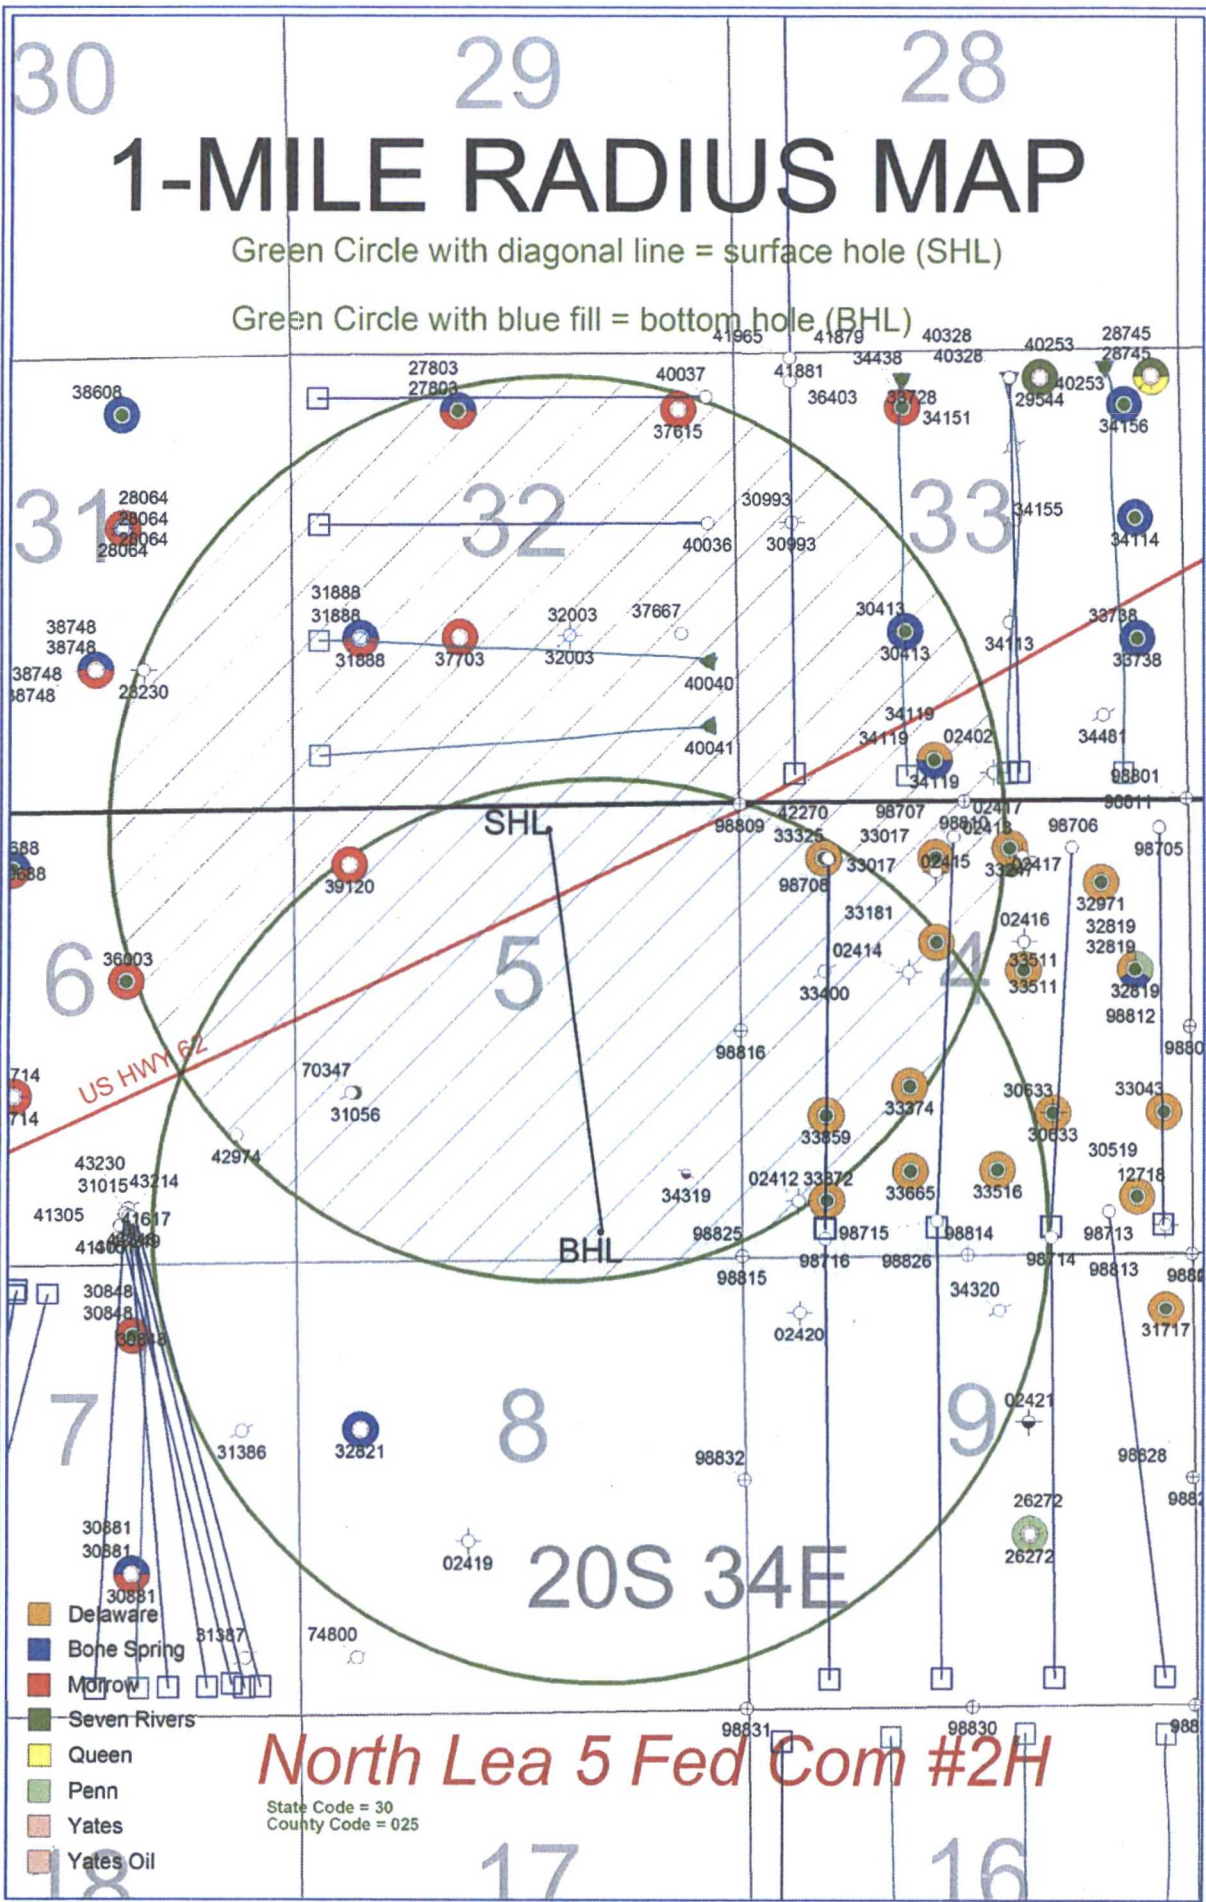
30 29 28

1-MILE RADIUS MAP

Green Circle with diagonal line = surface hole (SHL)

Green Circle with blue fill = bottom hole (BHL)

41965 41879 40328 40328 40253 28745 28745 34438 41881 36403 38728 34151 40253 29544 34156 38608 27803 27803 40037 37615

31 28064 28064 28064 28064 32 30993 30993 40036 33 34155 34114

38748 38748 38748 38748 28230 31888 31888 31888 37703 32003 32003 37667 40040 30413 30413 34113 33738 33738 34481

40041 34119 34119 02402 34119 98801 98811

SHL 42270 98707 98810 02417 02418 98706 98705 688 688 98809 33325 33017 33017 02415 33247 02417 39120 98708 32971 32819 33181 02416 32819 02414 33511 33511 32819 6 36003 5 33400 4 98812 98816 9880 714 714 US HWY 62 70347 31056 30633 30633 33043 33374 33859 30519 43230 31015 43214 42974 34319 02412 33372 33665 33516 12718 41305 41617 41306 BHL 98825 98715 98814 98714 98713 98716 98826 98815 98813 9880 30848 30848 30848 34320 31717 02420

7 8 9 02421 31386 32821 98832 98828 9882 26272 26272 30881 30881 02419 20S 34E 30881

Delaware
Bone Spring
Morrow
Seven Rivers
Queen
Penn
Yates
Yates Oil

31387 74800 98831 98830 988

North Lea 5 Fed Com #2H

State Code = 30
County Code = 025

18 17 16